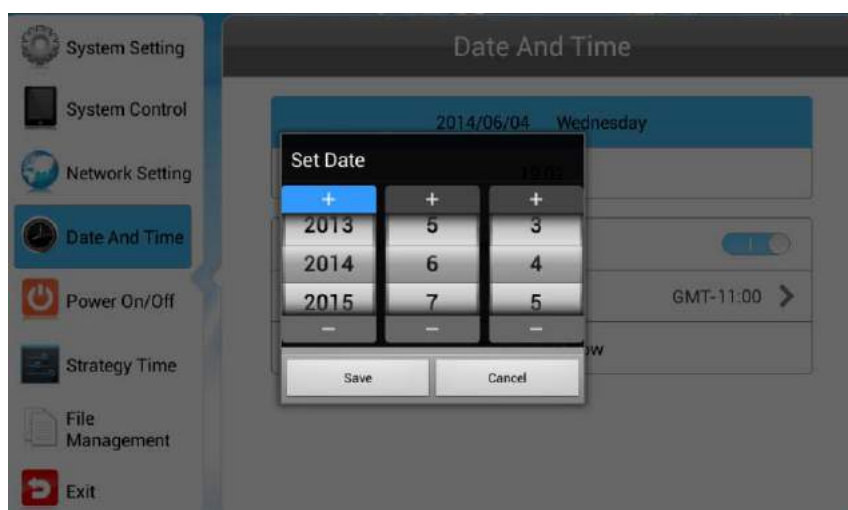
System Setting

System Control

Network Setting

Date And Time

Power On/Off

Strategy Time

File Management

Exit

Date And Time

2014/06/04 Wednesday

19:03

GMT-11:00

ow

Set Date

| + | + | + |
|---|---|---|
| 2013 | 5 | 3 |
| 2014 | 6 | 4 |
| 2015 | 7 | 5 |
| − | − | − |

Save

Cancel